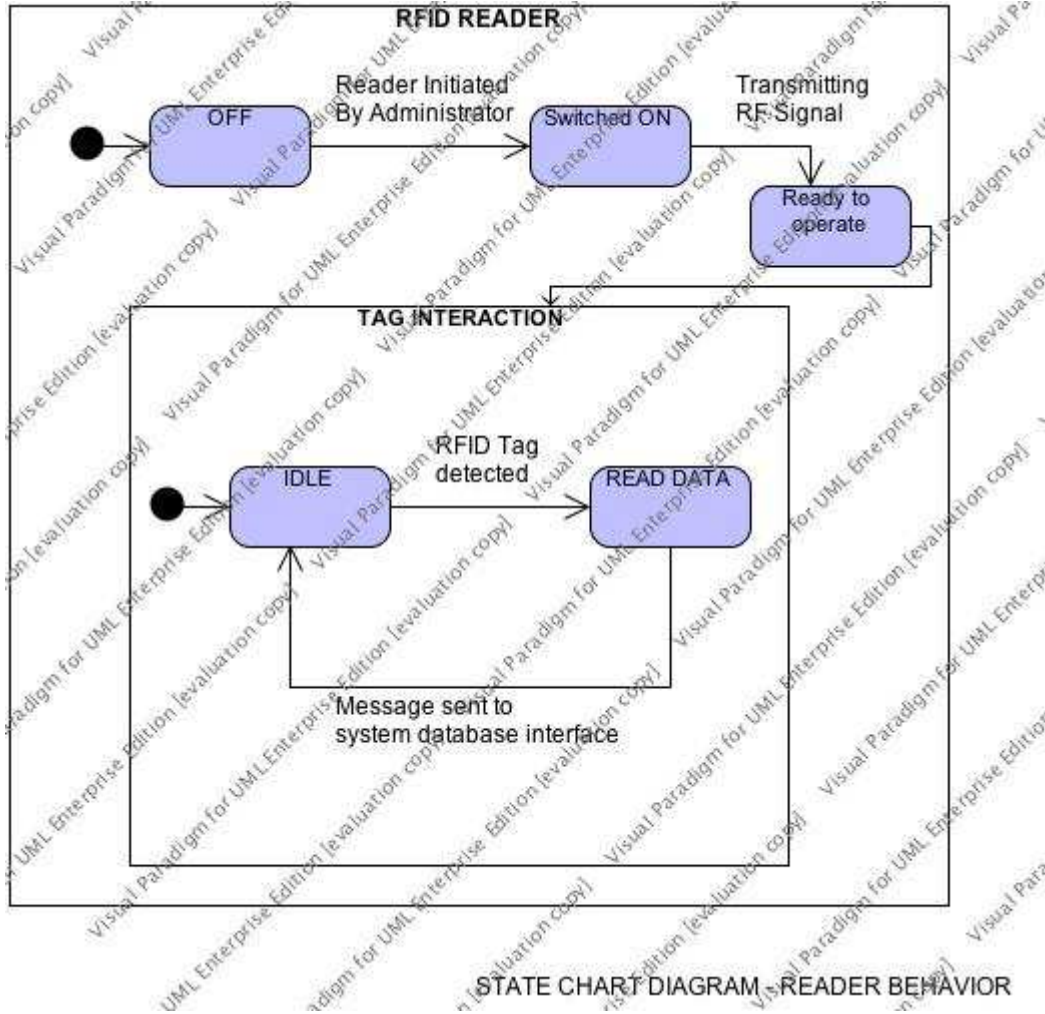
RFID READER

Reader Initiated By Administrator

Transmitting RF Signal

OFF

Switched ON

Ready to operate

TAG INTERACTION

RFID Tag detected

IDLE

READ DATA

Message sent to system database interface

STATE CHART DIAGRAM - READER BEHAVIOR

Visual Paradigm for UML Enterprise Edition [evaluation copy]